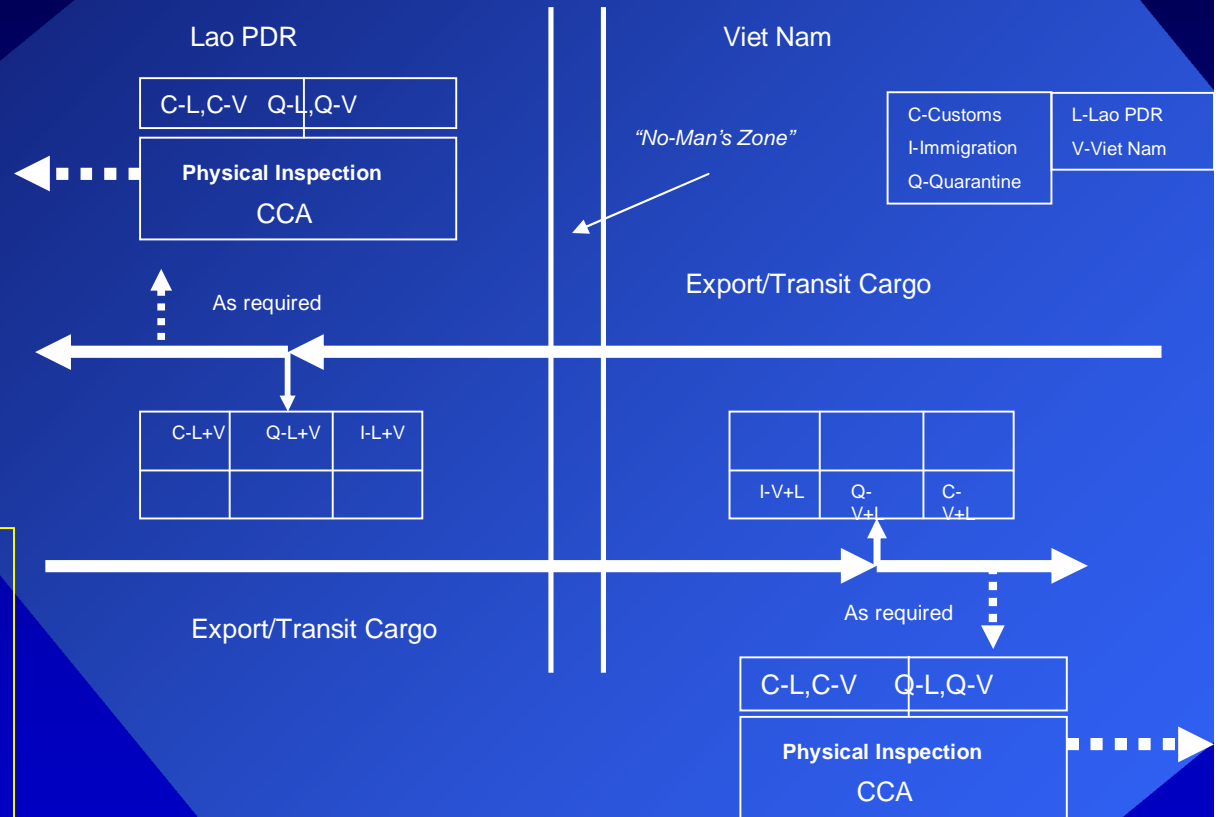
Lao PDR

Viet Nam

C-L,C-V Q-L,Q-V

Physical Inspection
CCA

"No-Man's Zone"

| C-Customs I-Immigration Q-Quarantine | L-Lao PDR V-Viet Nam |
|---|---|

Export/Transit Cargo

As required

| C-L+V | Q-L+V | I-L+V |
|---|---|---|
| | | |

| | | |
|---|---|---|
| I-V+L | Q-V+L | C-V+L |

As required

Export/Transit Cargo

C-L,C-V Q-L,Q-V

Physical Inspection
CCA